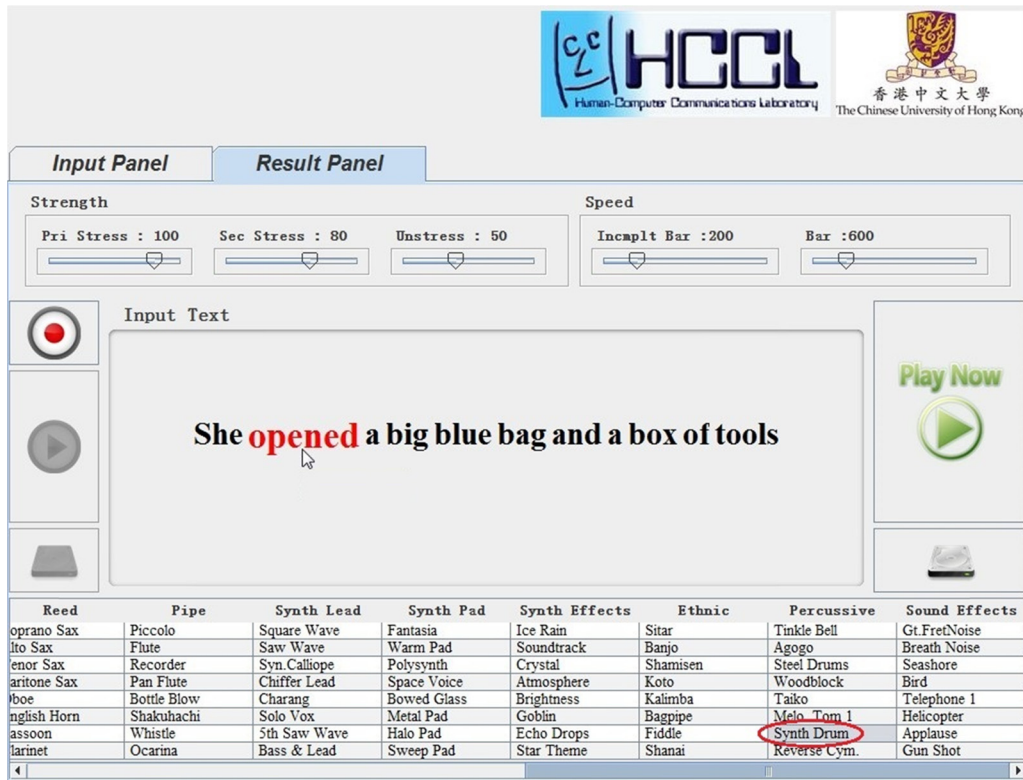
HCCL
Human-Computer Communications Laboratory

香港中文大學
The Chinese University of Hong Kong

Input Panel | Result Panel

Strength
Pri Stress : 100
Sec Stress : 80
Unstress : 50

Speed
Incmplt Bar :200
Bar :600

Input Text

She opened a big blue bag and a box of tools

Play Now

| Reed | Pipe | Synth Lead | Synth Pad | Synth Effects | Ethnic | Percussive | Sound Effects |
|---|---|---|---|---|---|---|---|
| oprano Sax | Piccolo | Square Wave | Fantasia | Ice Rain | Sitar | Tinkle Bell | Gt.FretNoise |
| lto Sax | Flute | Saw Wave | Warm Pad | Soundtrack | Banjo | Agogo | Breath Noise |
| enor Sax | Recorder | Syn.Calliope | Polysynth | Crystal | Shamisen | Steel Drums | Seashore |
| aritone Sax | Pan Flute | Chiffer Lead | Space Voice | Atmosphere | Koto | Woodblock | Bird |
| boe | Bottle Blow | Charang | Bowed Glass | Brightness | Kalimba | Taiko | Telephone 1 |
| nglish Horn | Shakuhachi | Solo Vox | Metal Pad | Goblin | Bagpipe | Melo. Tom 1 | Helicopter |
| assoon | Whistle | 5th Saw Wave | Halo Pad | Echo Drops | Fiddle | Synth Drum | Applause |
| larinet | Ocarina | Bass & Lead | Sweep Pad | Star Theme | Shanai | Reverse Cym. | Gun Shot |